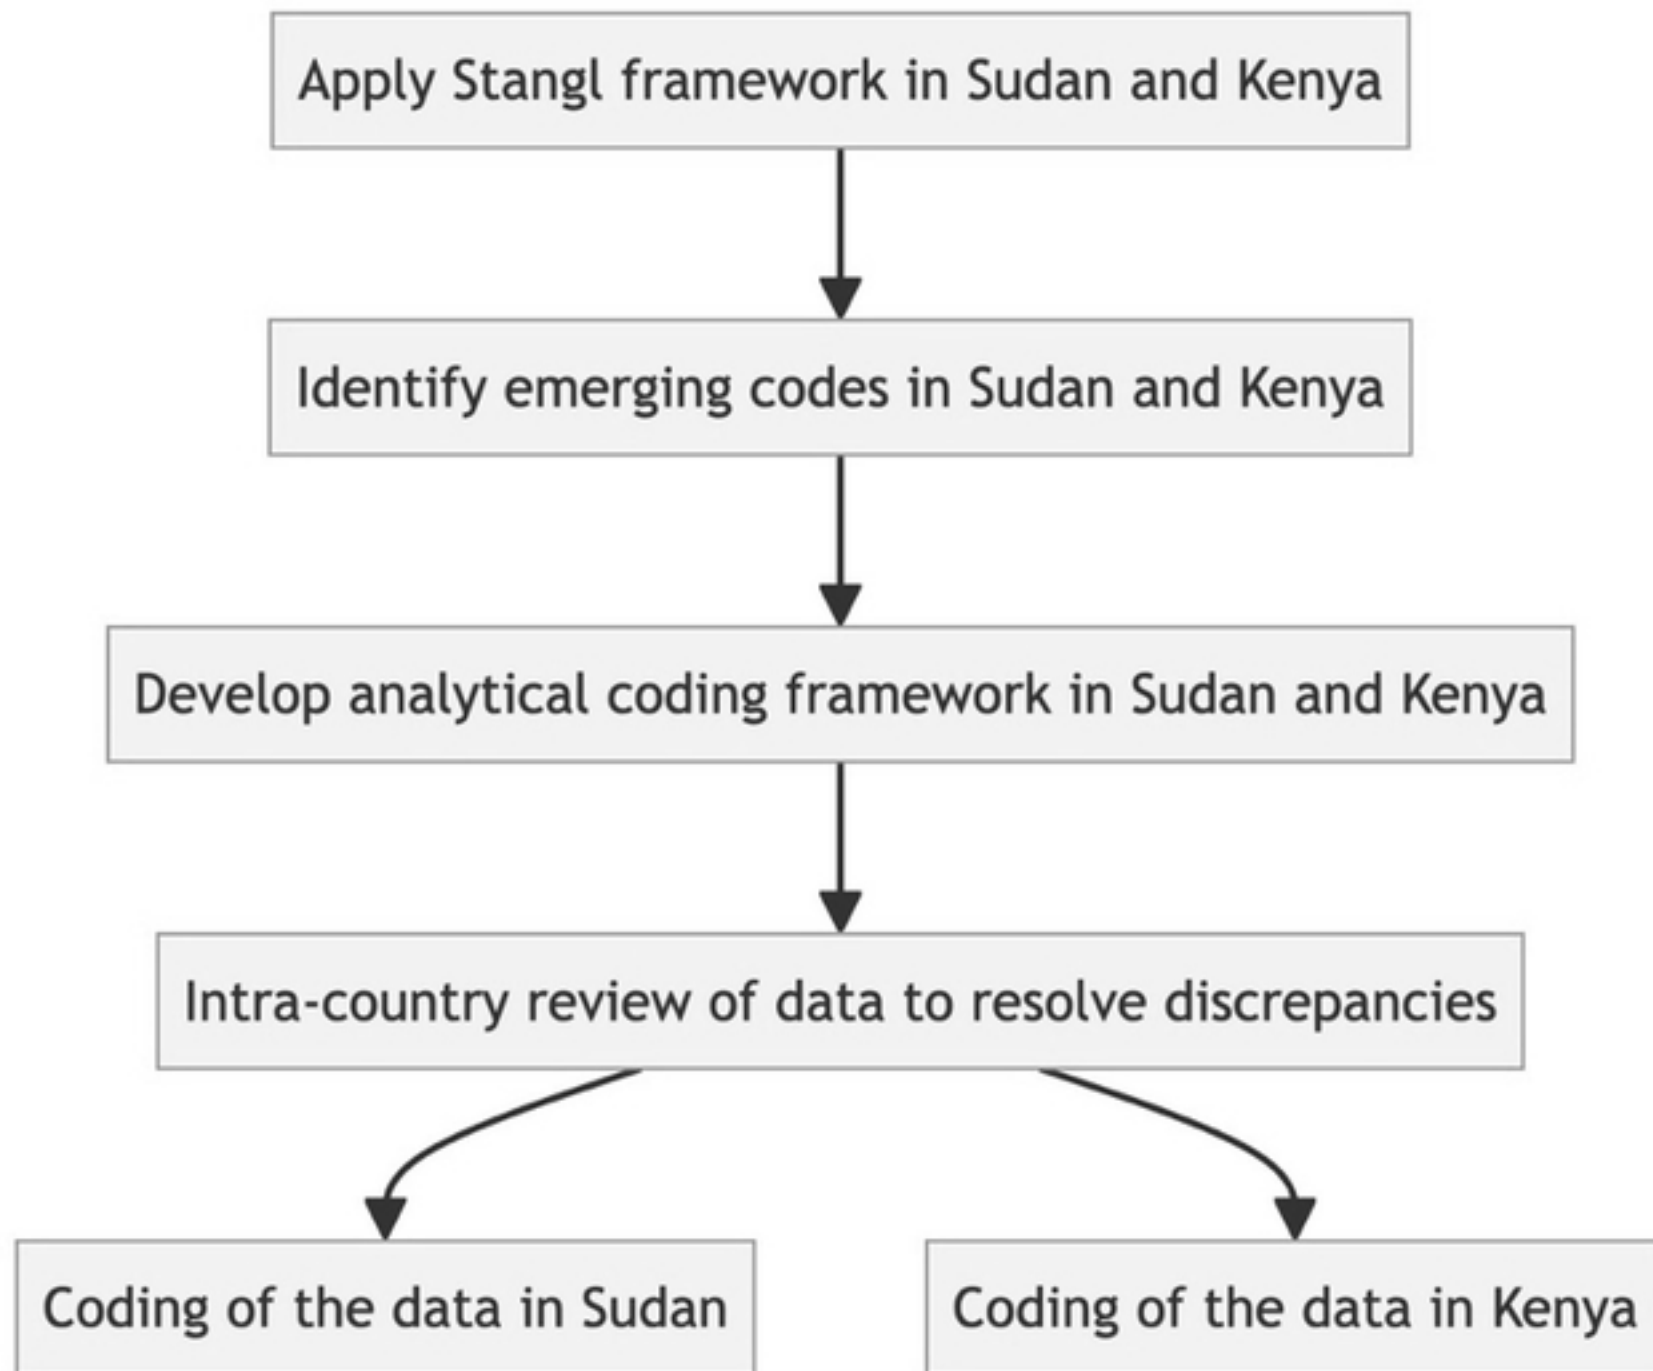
Apply Stangl framework in Sudan and Kenya

Identify emerging codes in Sudan and Kenya

Develop analytical coding framework in Sudan and Kenya

Intra-country review of data to resolve discrepancies

Coding of the data in Sudan

Coding of the data in Kenya